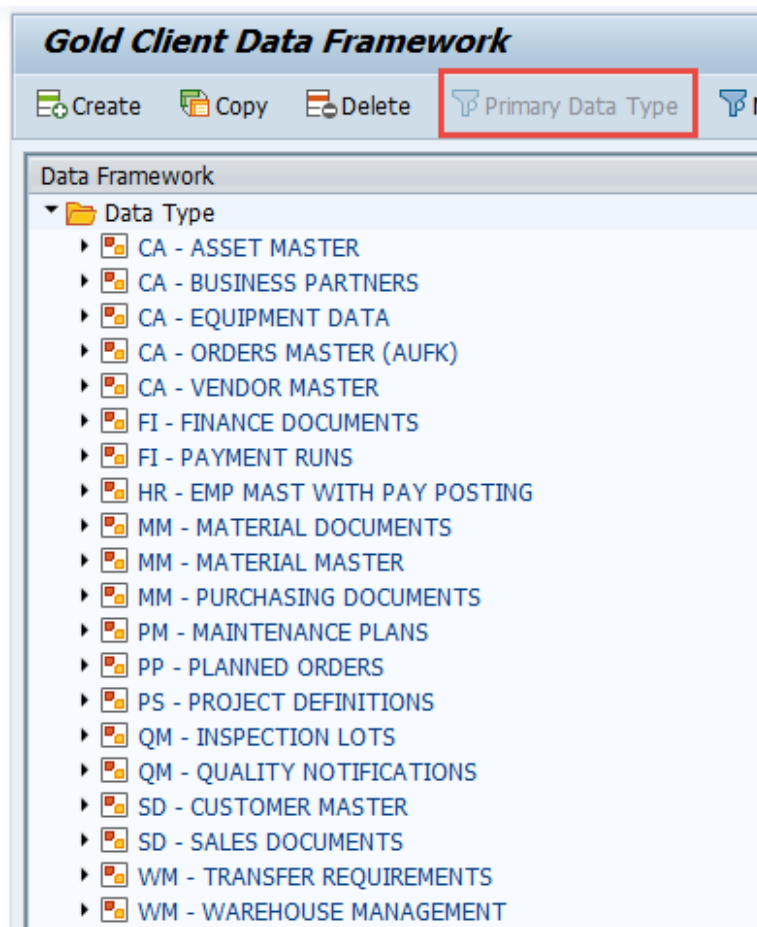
Gold Client Data Framework

Create Copy Delete Primary Data Type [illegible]

Data Framework
Data Type
CA - ASSET MASTER
CA - BUSINESS PARTNERS
CA - EQUIPMENT DATA
CA - ORDERS MASTER (AUFK)
CA - VENDOR MASTER
FI - FINANCE DOCUMENTS
FI - PAYMENT RUNS
HR - EMP MAST WITH PAY POSTING
MM - MATERIAL DOCUMENTS
MM - MATERIAL MASTER
MM - PURCHASING DOCUMENTS
PM - MAINTENANCE PLANS
PP - PLANNED ORDERS
PS - PROJECT DEFINITIONS
QM - INSPECTION LOTS
QM - QUALITY NOTIFICATIONS
SD - CUSTOMER MASTER
SD - SALES DOCUMENTS
WM - TRANSFER REQUIREMENTS
WM - WAREHOUSE MANAGEMENT